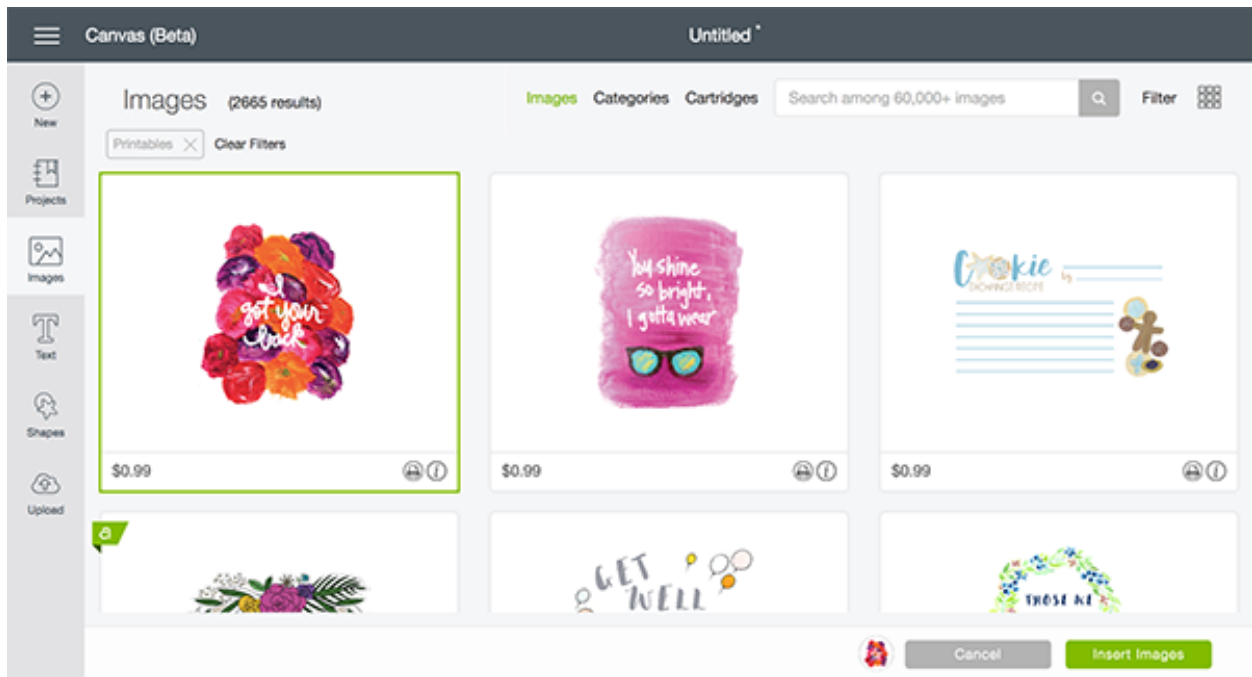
Canvas (Beta)

Untitled *

New

Projects

Images

Text

Shapes

Upload

Images (2665 results)

Images Categories Cartridges

Search among 60,000+ images

Filter

Printables

Clear Filters

I got your back

$0.99

You shine so bright, I gotta wear

$0.99

Cookie EXCHANGE RECIPE by

$0.99

a

GET WELL

THOSE WE

Cancel

Insert Images